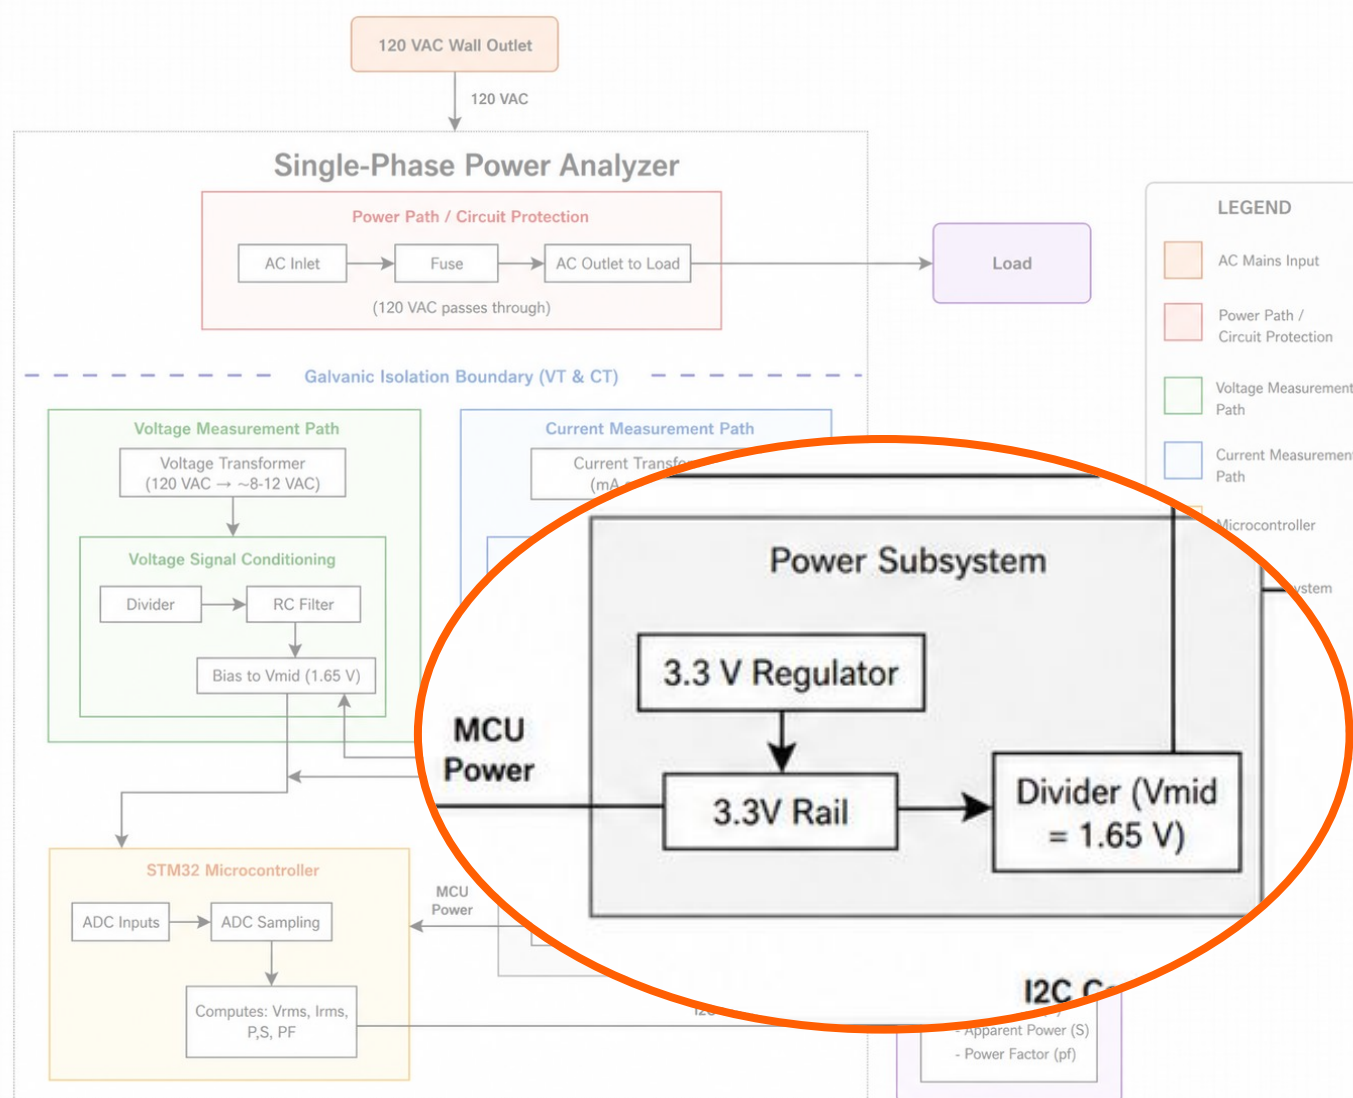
120 VAC Wall Outlet

120 VAC

Single-Phase Power Analyzer

Power Path / Circuit Protection

AC Inlet

Fuse

AC Outlet to Load

(120 VAC passes through)

Load

LEGEND

AC Mains Input

Power Path / Circuit Protection

Voltage Measurement Path

Current Measurement Path

Microcontroller

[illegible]ystem

Galvanic Isolation Boundary (VT & CT)

Voltage Measurement Path

Voltage Transformer (120 VAC → ~8-12 VAC)

Voltage Signal Conditioning

Divider

RC Filter

Bias to Vmid (1.65 V)

Current Measurement Path

Current Transfo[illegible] (mA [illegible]

Power Subsystem

3.3 V Regulator

MCU Power

3.3V Rail

Divider (Vmid = 1.65 V)

STM32 Microcontroller

ADC Inputs

ADC Sampling

Computes: Vrms, Irms, P,S, PF

MCU Power

I2C

I2C C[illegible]

- Apparent Power (S)

- Power Factor (pf)